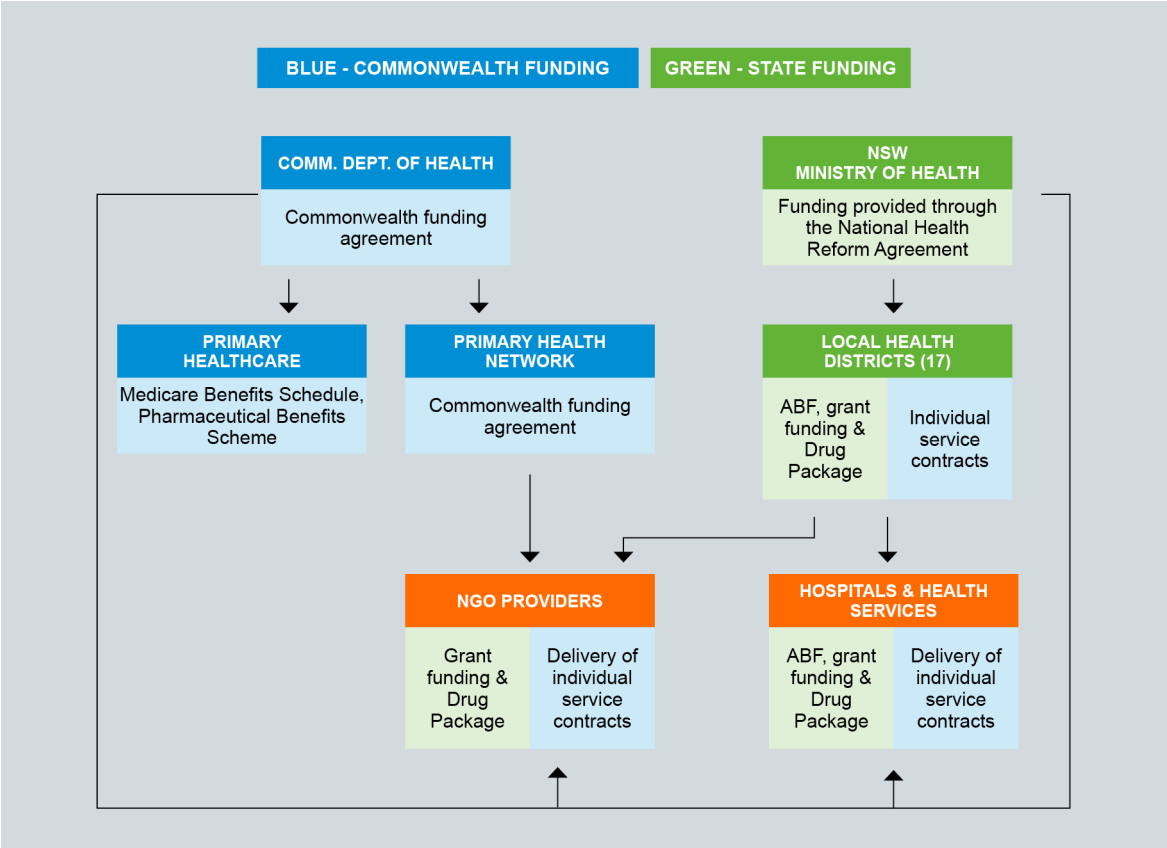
BLUE - COMMONWEALTH FUNDING

GREEN - STATE FUNDING

COMM. DEPT. OF HEALTH

Commonwealth funding agreement

NSW MINISTRY OF HEALTH

Funding provided through the National Health Reform Agreement

PRIMARY HEALTHCARE

Medicare Benefits Schedule, Pharmaceutical Benefits Scheme

PRIMARY HEALTH NETWORK

Commonwealth funding agreement

LOCAL HEALTH DISTRICTS (17)

ABF, grant funding & Drug Package

Individual service contracts

NGO PROVIDERS

Grant funding & Drug Package

Delivery of individual service contracts

HOSPITALS & HEALTH SERVICES

ABF, grant funding & Drug Package

Delivery of individual service contracts